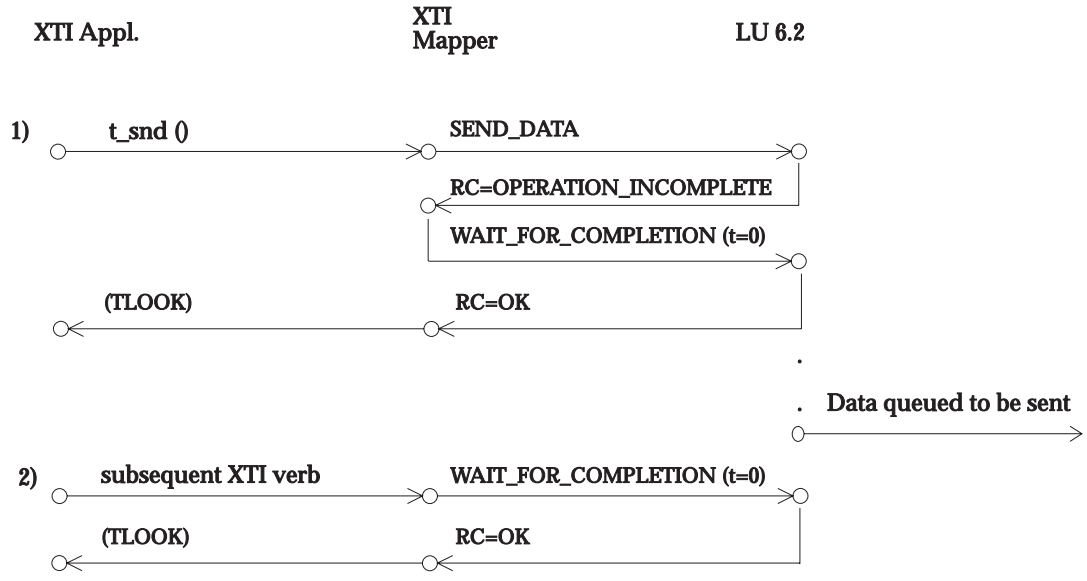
XTI Appl.

XTI Mapper

LU 6.2

1)

t_snd ()

SEND_DATA

RC=OPERATION_INCOMPLETE

WAIT_FOR_COMPLETION (t=0)

(TLOOK)

RC=OK

.

. Data queued to be sent

2)

subsequent XTI verb

WAIT_FOR_COMPLETION (t=0)

(TLOOK)

RC=OK